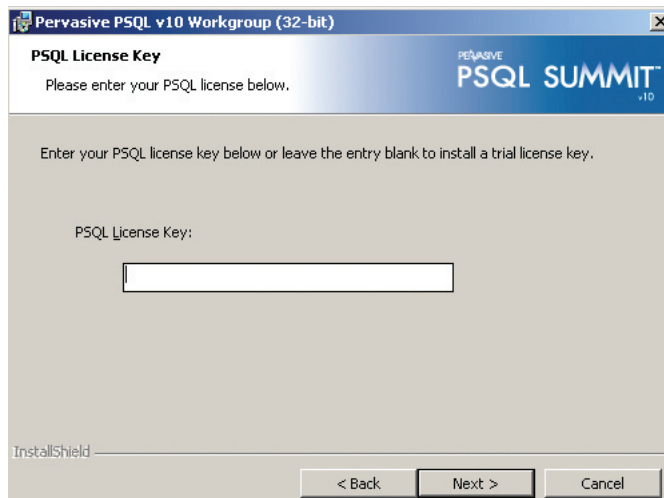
Pervasive PSQL v10 Workgroup (32-bit)

PSQL License Key

Please enter your PSQL license below.

PERVASIVE PSQL SUMMIT v10

Enter your PSQL license key below or leave the entry blank to install a trial license key.

PSQL License Key:

InstallShield

< Back

Next >

Cancel